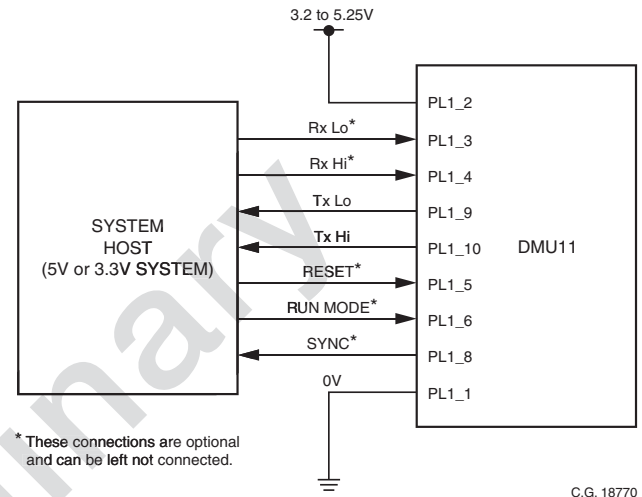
3.2 to 5.25V

SYSTEM HOST (5V or 3.3V SYSTEM)

Rx Lo*
Rx Hi*
Tx Lo
Tx Hi
RESET*
RUN MODE*
SYNC*
0V

PL1_2
PL1_3
PL1_4
PL1_9
PL1_10
PL1_5
PL1_6
PL1_8
PL1_1

DMU11

* These connections are optional and can be left not connected.

C.G. 18770

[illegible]inary